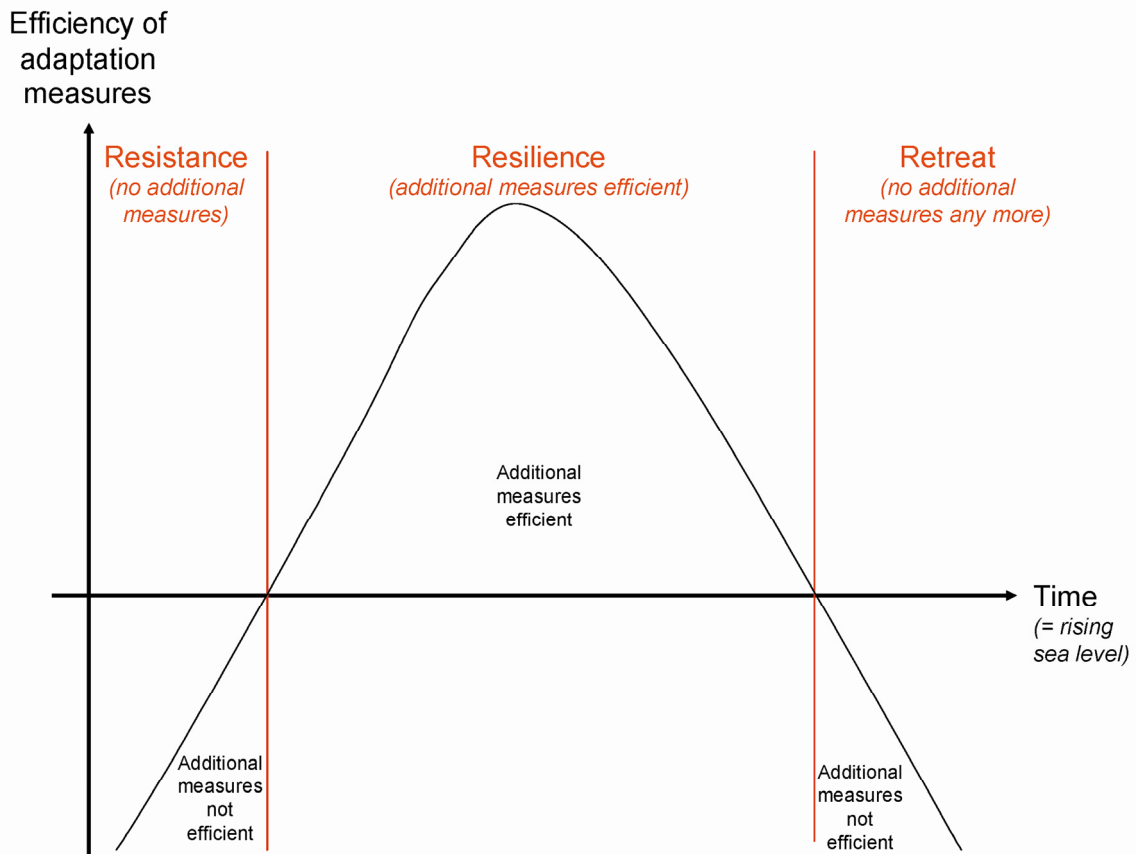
Efficiency of adaptation measures

Resistance
(no additional measures)

Resilience
(additional measures efficient)

Retreat
(no additional measures any more)

Additional measures efficient

Time
(= rising sea level)

Additional measures not efficient

Additional measures not efficient